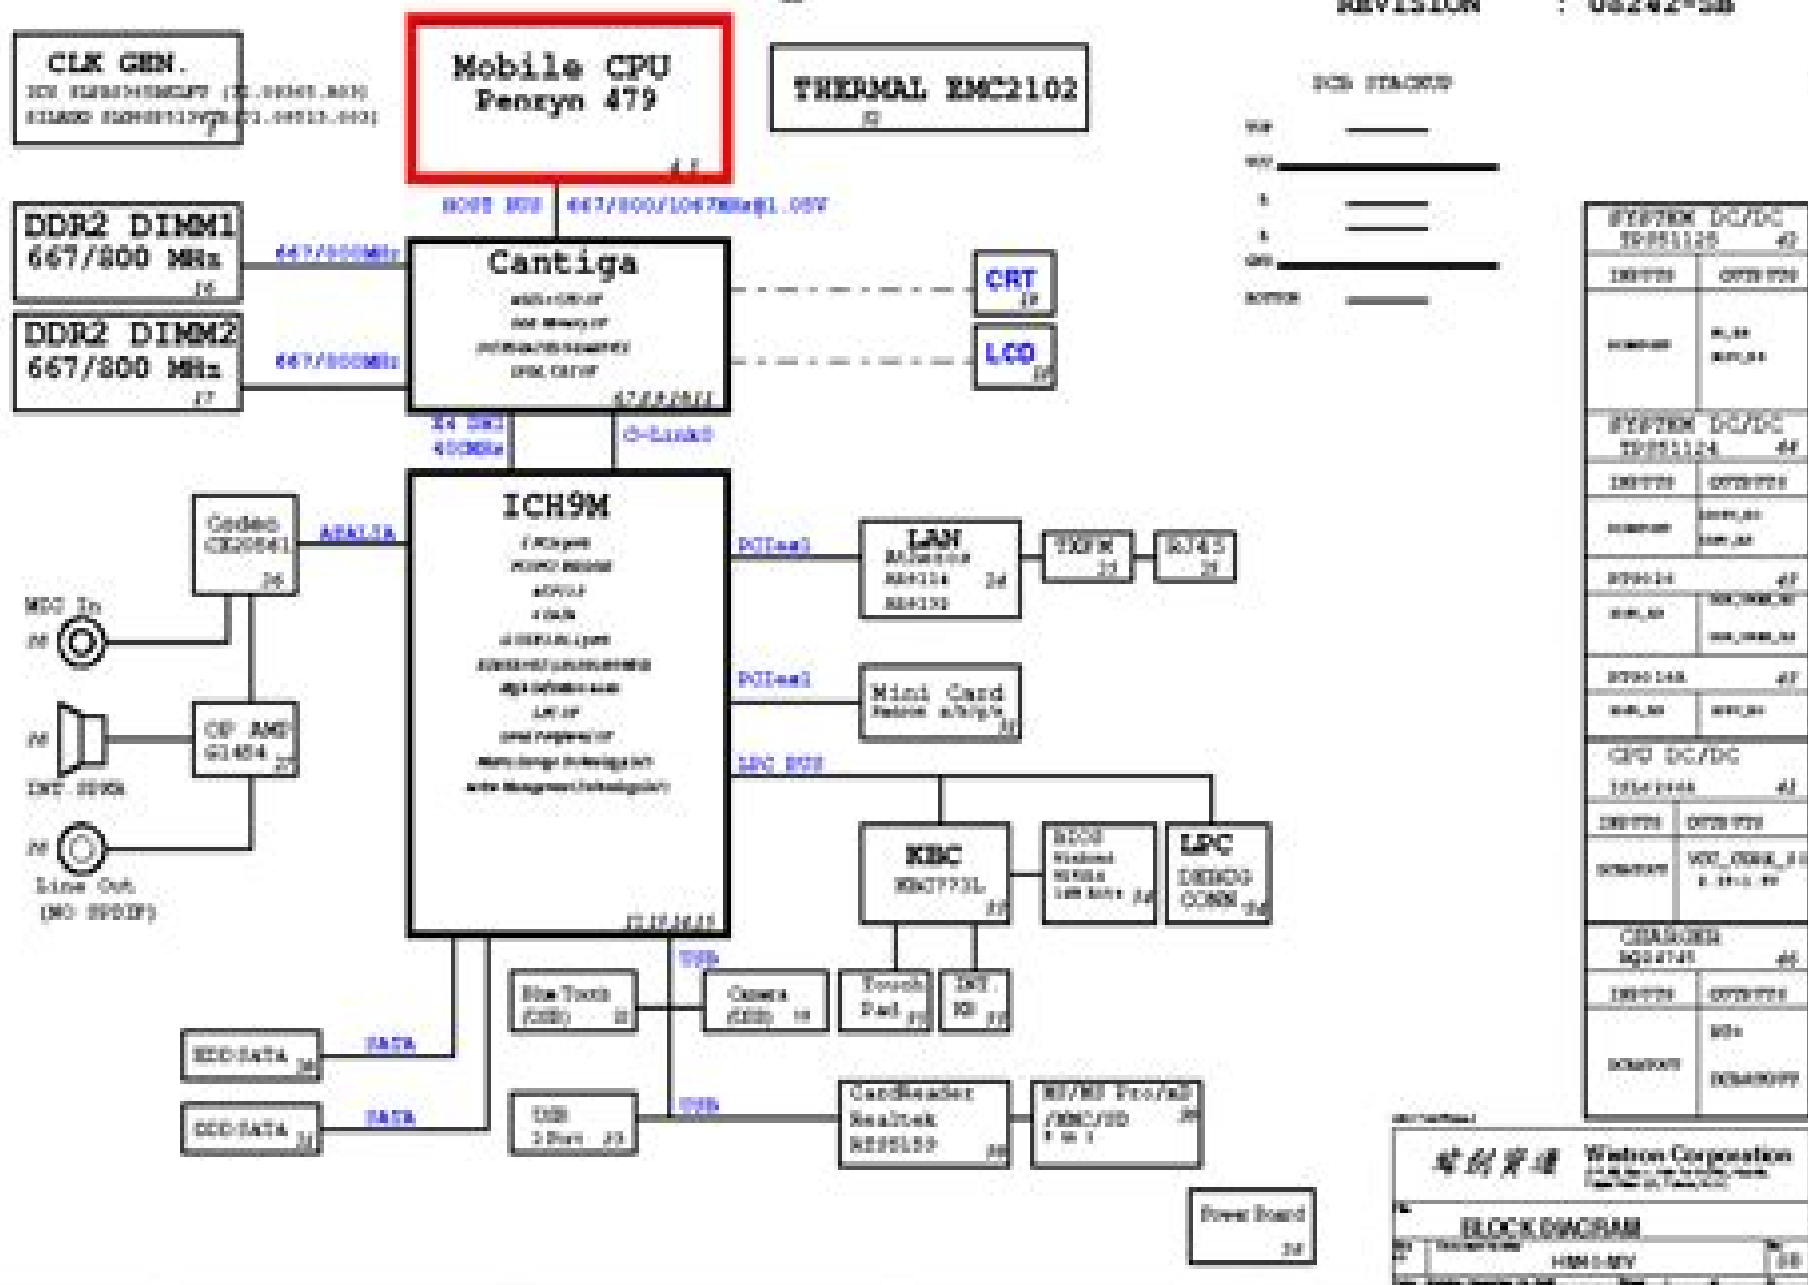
REVISION : 08242-SB

CLK GEN.
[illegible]
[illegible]

Mobile CPU
Penryn 479
4,5

THERMAL EMC2102
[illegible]

PCB STACKUP
TOP
VCC
S
S
GND
BOTTOM

HOST BUS 667/800/1067MHz@1.05V

DDR2 DIMM1
667/800 MHz
16

DDR2 DIMM2
667/800 MHz
17

667/800MHz
667/800MHz

Cantiga
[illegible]
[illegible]
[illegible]
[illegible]
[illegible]

CRT
19

LCD
18

X4 DMI
400MHz

C-Link0

ICH9M
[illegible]
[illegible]
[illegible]
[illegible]
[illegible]
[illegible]
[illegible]
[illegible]
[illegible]
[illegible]
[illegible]
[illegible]

Codec
CX20561
26

AZALIA

MIC In
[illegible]

OP AMP
G1454
27

INT. SPKR

Line Out
(NO SPDIF)

PCIex1

LAN
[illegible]
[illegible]
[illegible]
24

TXFM
25

RJ45
25

PCIex1

Mini Card
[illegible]
32

LPC BUS

KBC
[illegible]
33

BIOS
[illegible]
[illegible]
34

LPC
DEBUG
CONN
34

Touch
Pad
33

INT.
KB
33

USB

Blue Tooth
(USB)

Camera
(USB)

HDD SATA
30

SATA

ODD SATA
31

SATA

USB
3 Port
23

USB

CardReader
Realtek
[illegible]
38

MS/MS Pro/xD
/MMC/SD
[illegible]
38

Power Board
34

SYSTEM DC/DC
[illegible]
42
INPUTS
OUTPUTS
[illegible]
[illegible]
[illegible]

SYSTEM DC/DC
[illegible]
44
INPUTS
OUTPUTS
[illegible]
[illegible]
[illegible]
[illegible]
47
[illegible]
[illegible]
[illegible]
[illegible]
47
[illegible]
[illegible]

CPU DC/DC
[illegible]
41
INPUTS
OUTPUTS
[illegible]
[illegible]

CHARGER
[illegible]
46
INPUTS
OUTPUTS
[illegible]
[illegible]
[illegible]

Wistron Corporation
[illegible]
BLOCK DIAGRAM
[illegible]